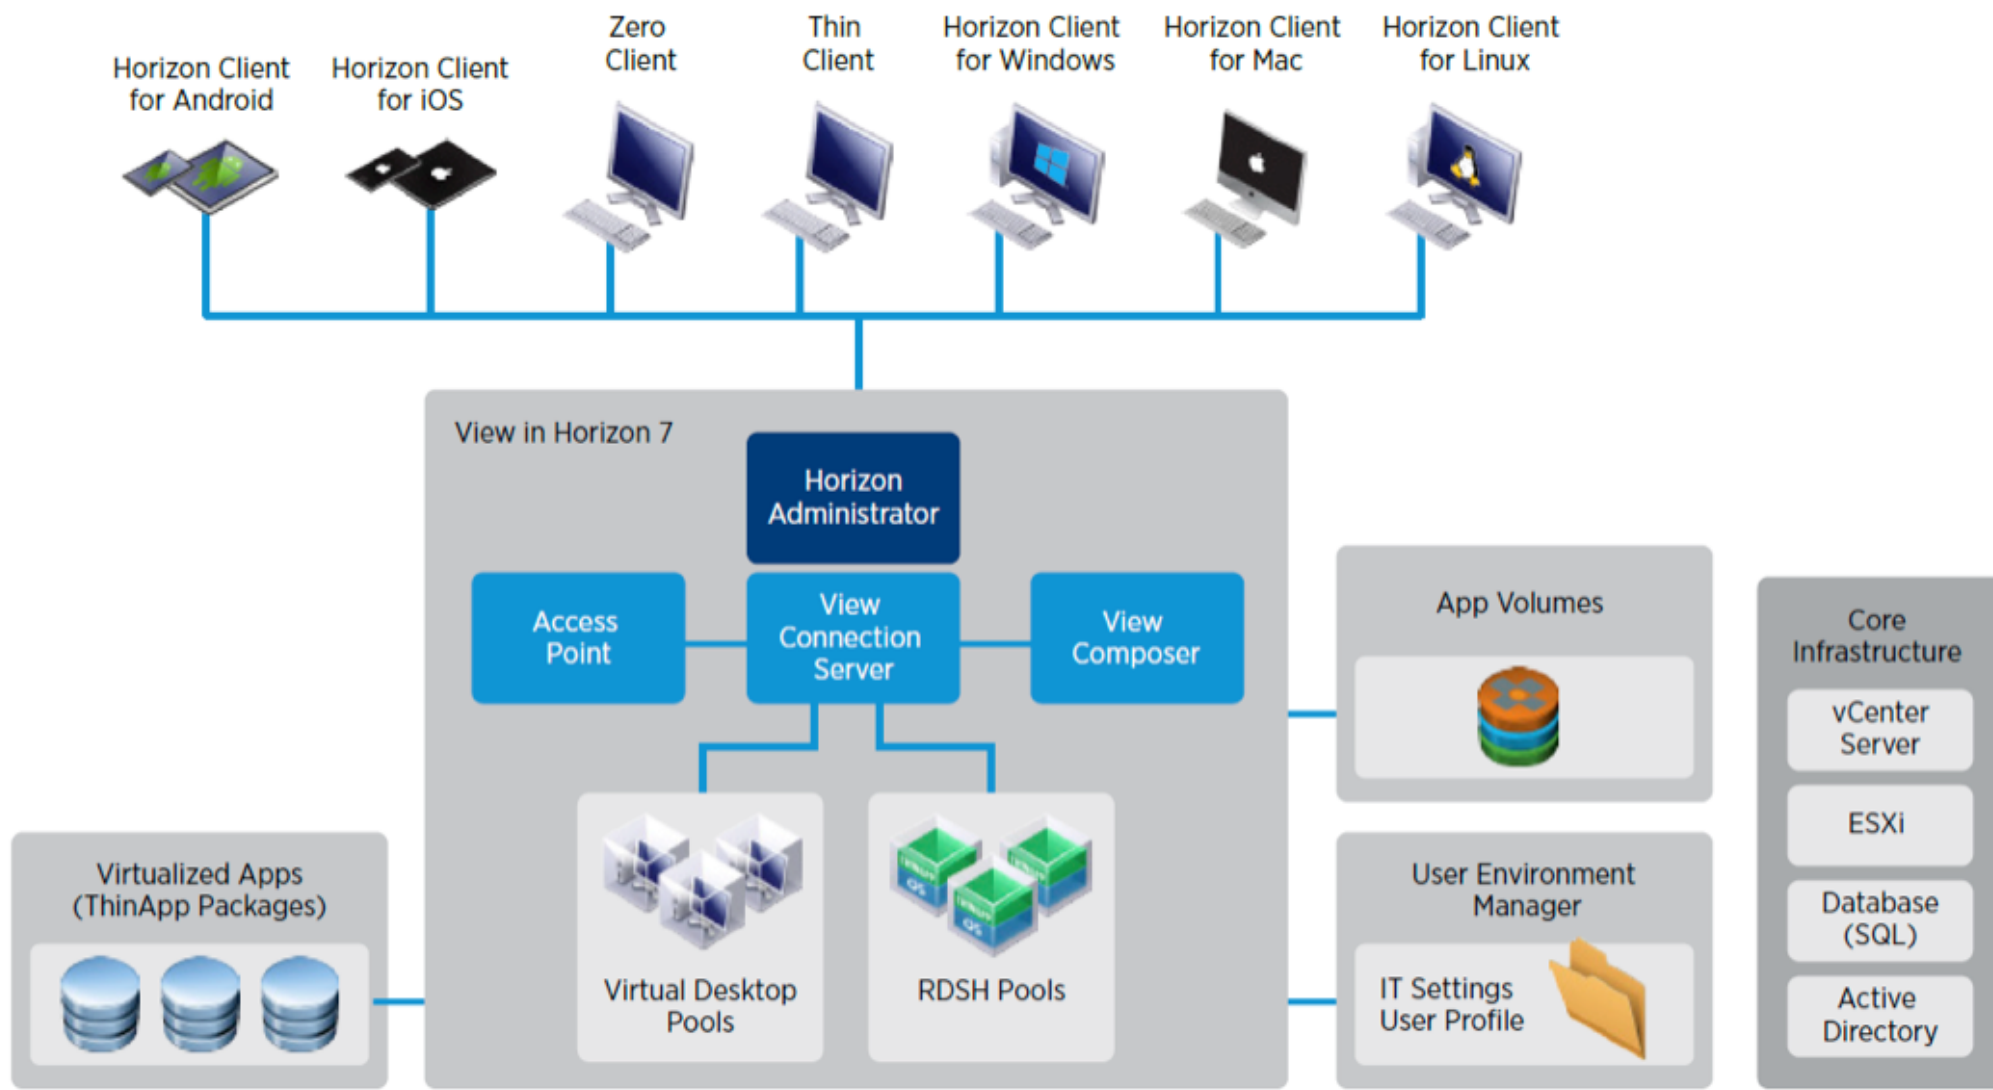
Horizon Client for Android

Horizon Client for iOS

Zero Client

Thin Client

Horizon Client for Windows

Horizon Client for Mac

Horizon Client for Linux

View in Horizon 7

Horizon Administrator

Access Point

View Connection Server

View Composer

Virtual Desktop Pools

RDSH Pools

App Volumes

User Environment Manager

IT Settings
User Profile

Core Infrastructure

vCenter Server

ESXi

Database (SQL)

Active Directory

Virtualized Apps (ThinApp Packages)